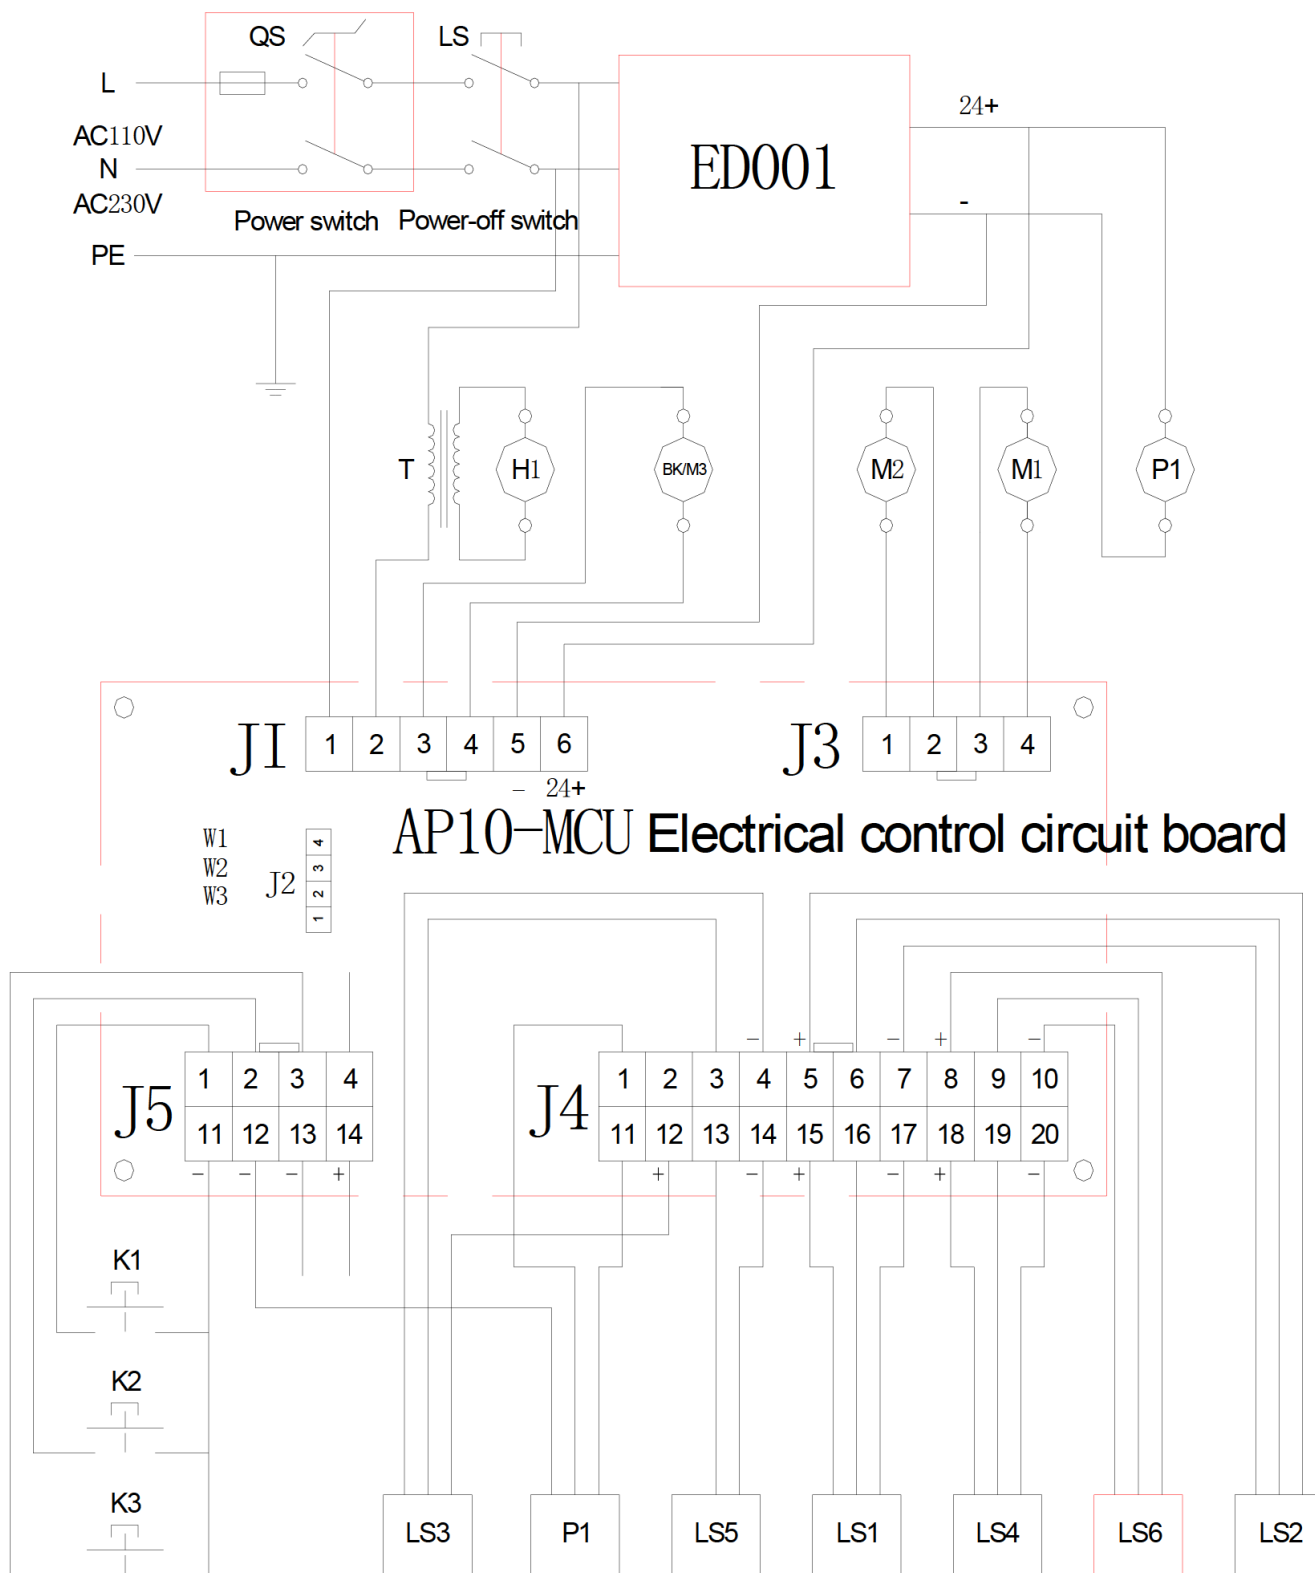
QS
LS
L
AC110V
N
AC230V
PE
Power switch
Power-off switch
ED001
24+
-
T
H1
BK/M3
M2
M1
P1
JI
1 2 3 4 5 6
– 24+
J3
1 2 3 4
AP10–MCU Electrical control circuit board
W1
W2
W3
J2
4 3 2 1
J5
| 1 | 2 | 3 | 4 |
|---|---|---|---|
| 11 | 12 | 13 | 14 |
– – – +
J4
– + – + –
| 1 | 2 | 3 | 4 | 5 | 6 | 7 | 8 | 9 | 10 |
|---|---|---|---|---|---|---|---|---|---|
| 11 | 12 | 13 | 14 | 15 | 16 | 17 | 18 | 19 | 20 |
+ – + – + –
K1
K2
K3
LS3
P1
LS5
LS1
LS4
LS6
LS2